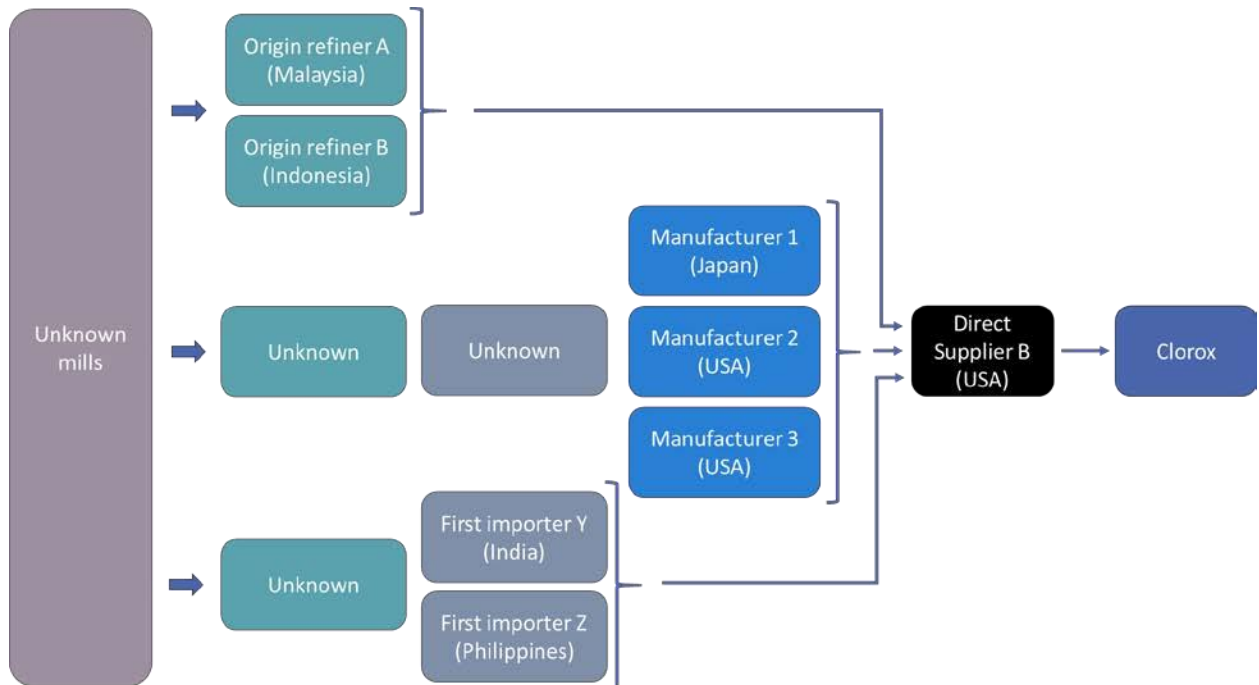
Unknown mills

Origin refiner A (Malaysia)

Origin refiner B (Indonesia)

Unknown

Unknown

Manufacturer 1 (Japan)

Manufacturer 2 (USA)

Manufacturer 3 (USA)

Unknown

First importer Y (India)

First importer Z (Philippines)

Direct Supplier B (USA)

Clorox